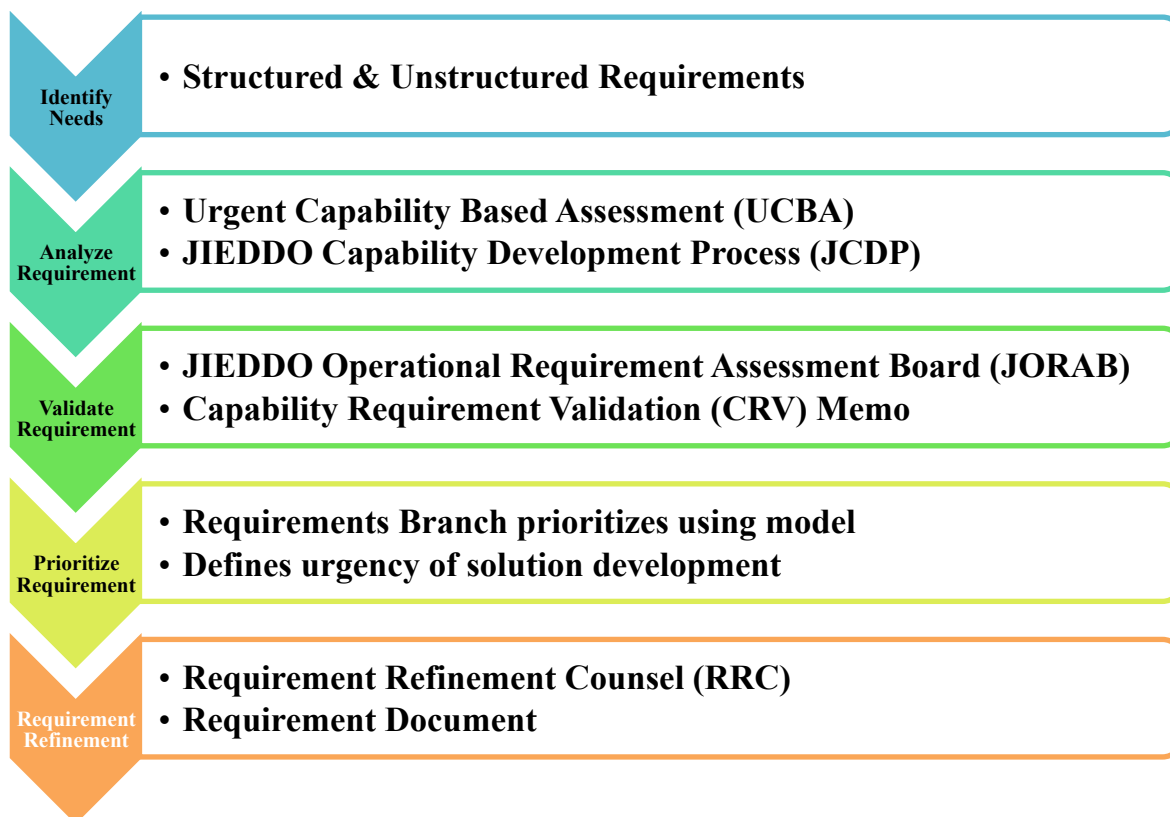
Identify Needs

• Structured & Unstructured Requirements

Analyze Requirement

• Urgent Capability Based Assessment (UCBA)
• JIEDDO Capability Development Process (JCDP)

Validate Requirement

• JIEDDO Operational Requirement Assessment Board (JORAB)
• Capability Requirement Validation (CRV) Memo

Prioritize Requirement

• Requirements Branch prioritizes using model
• Defines urgency of solution development

Requirement Refinement

• Requirement Refinement Counsel (RRC)
• Requirement Document